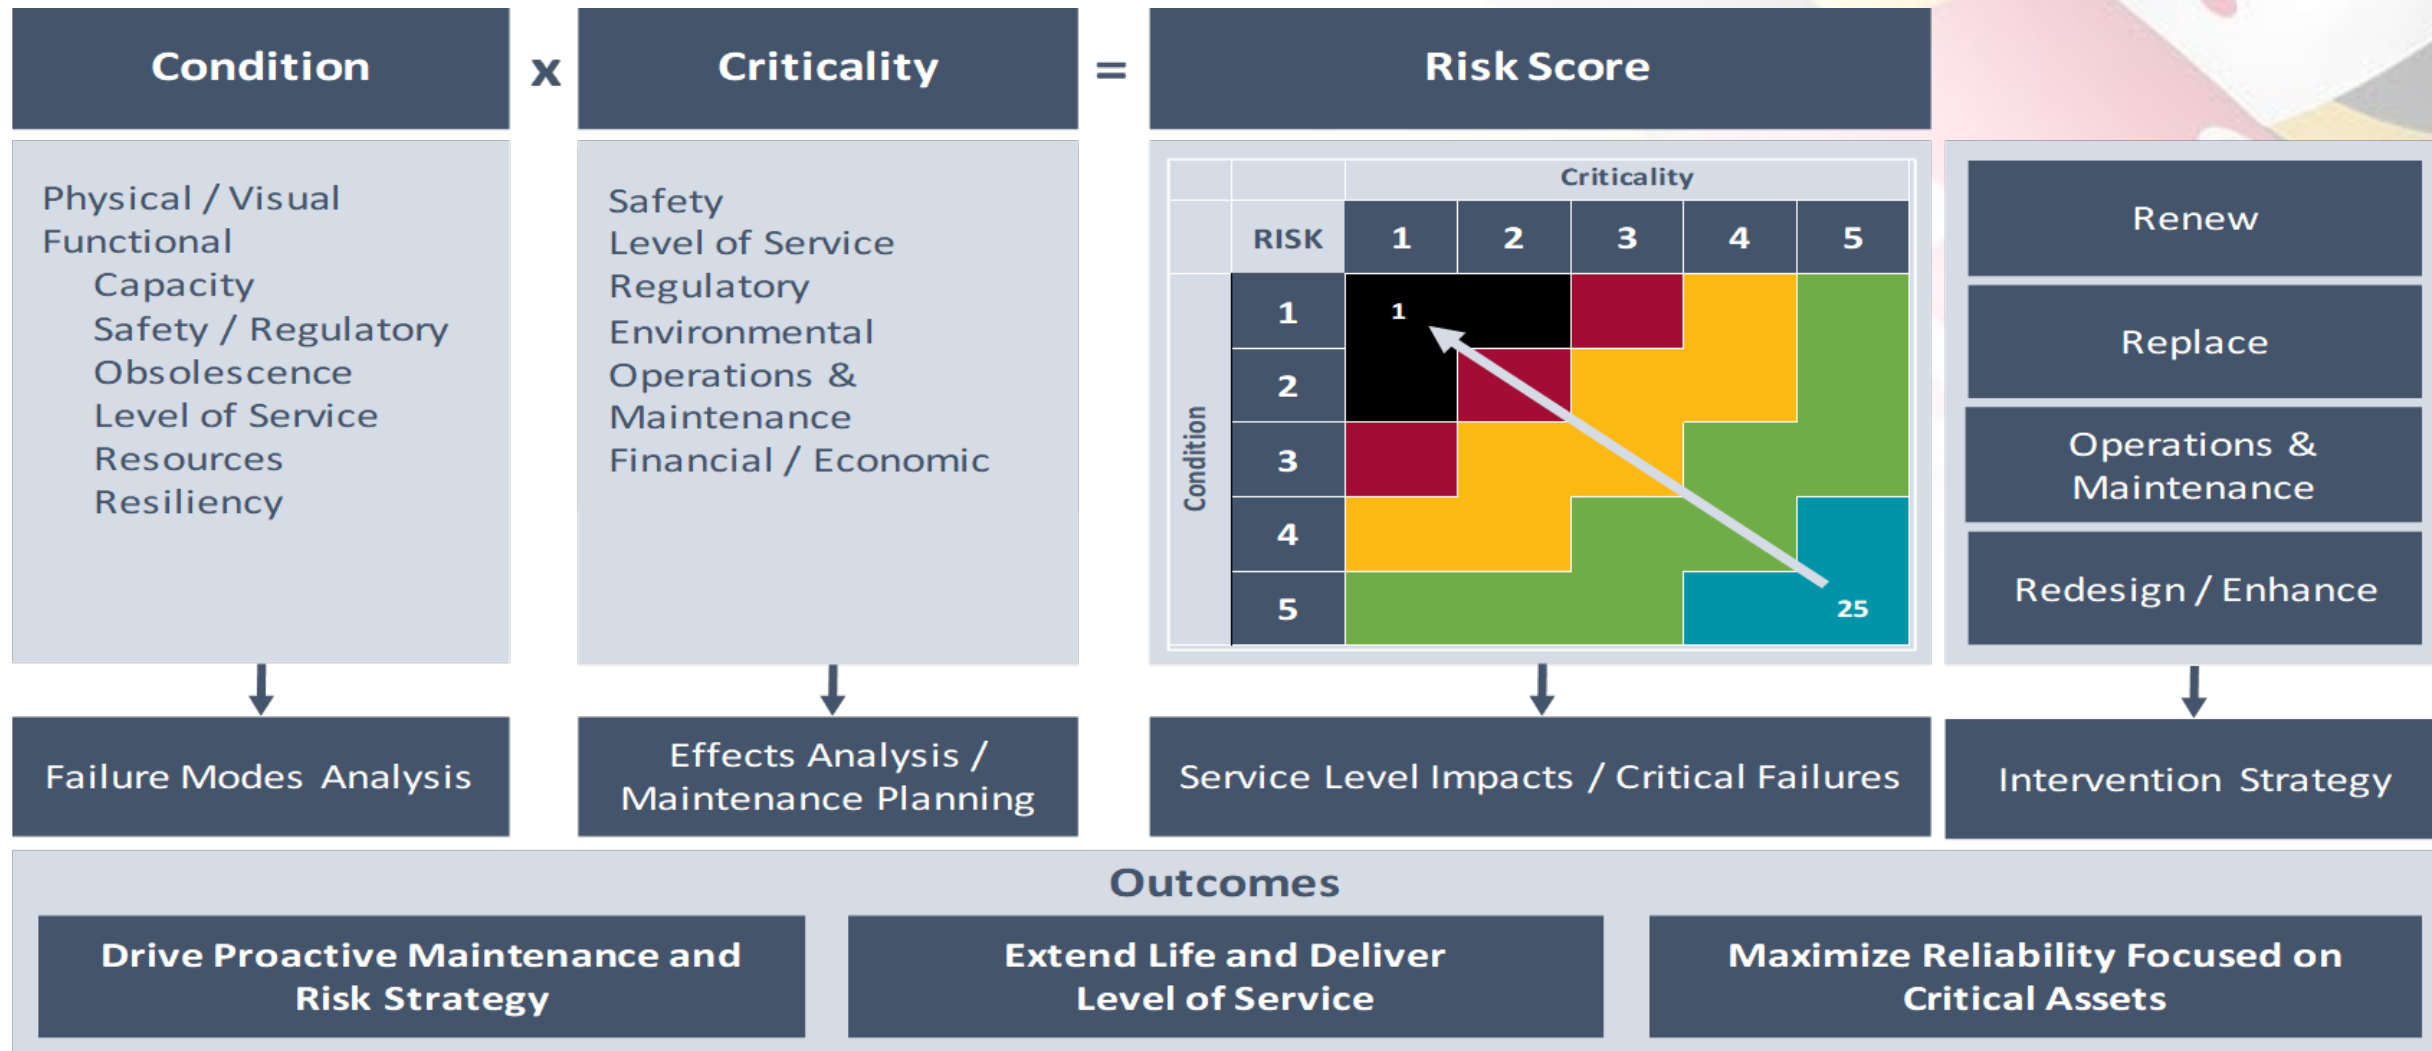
Condition x Criticality = Risk Score

Physical / Visual
Functional
Capacity
Safety / Regulatory
Obsolescence
Level of Service
Resources
Resiliency

Safety
Level of Service
Regulatory
Environmental
Operations & Maintenance
Financial / Economic

Criticality

| RISK | 1 | 2 | 3 | 4 | 5 |
|---|---|---|---|---|---|
| 1 | 1 | | | | |
| 2 | | | | | |
| 3 | | | | | |
| 4 | | | | | |
| 5 | | | | | 25 |

Condition

Renew

Replace

Operations & Maintenance

Redesign / Enhance

Failure Modes Analysis

Effects Analysis / Maintenance Planning

Service Level Impacts / Critical Failures

Intervention Strategy

Outcomes

Drive Proactive Maintenance and Risk Strategy

Extend Life and Deliver Level of Service

Maximize Reliability Focused on Critical Assets